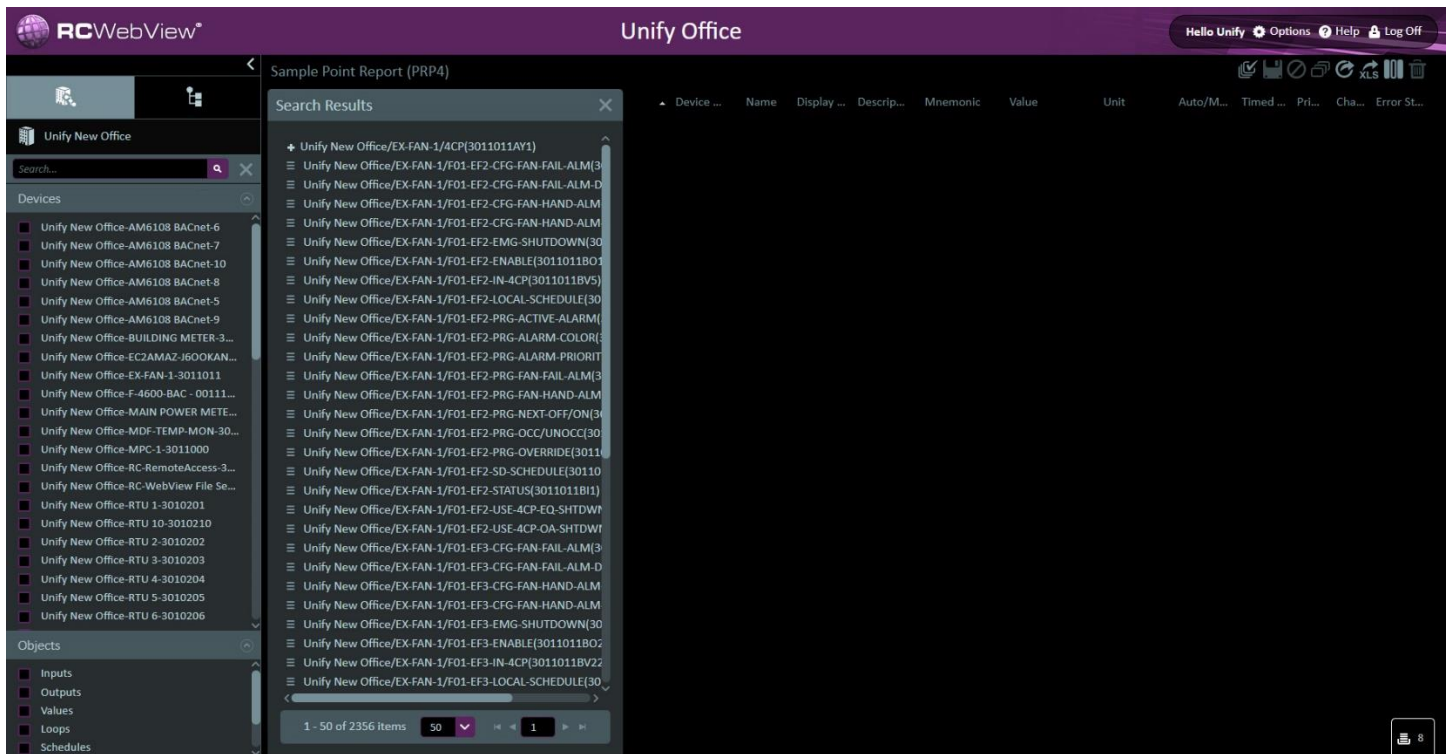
RCWebView®

Unify Office

Hello Unify Options Help Log Off

Sample Point Report (PRP4)

Unify New Office

Search...

Devices

Unify New Office-AM6108 BACnet-6
Unify New Office-AM6108 BACnet-7
Unify New Office-AM6108 BACnet-10
Unify New Office-AM6108 BACnet-8
Unify New Office-AM6108 BACnet-5
Unify New Office-AM6108 BACnet-9
Unify New Office-BUILDING METER-3...
Unify New Office-EC2AMAZ-J6OOKAN...
Unify New Office-EX-FAN-1-3011011
Unify New Office-F-4600-BAC - 00111...
Unify New Office-MAIN POWER METE...
Unify New Office-MDF-TEMP-MON-30...
Unify New Office-MPC-1-3011000
Unify New Office-RC-RemoteAccess-3...
Unify New Office-RC-WebView File Se...
Unify New Office-RTU 1-3010201
Unify New Office-RTU 10-3010210
Unify New Office-RTU 2-3010202
Unify New Office-RTU 3-3010203
Unify New Office-RTU 4-3010204
Unify New Office-RTU 5-3010205
Unify New Office-RTU 6-3010206

Objects

Inputs
Outputs
Values
Loops
Schedules

Search Results

+ Unify New Office/EX-FAN-1/4CP(3011011AY1)
≡ Unify New Office/EX-FAN-1/F01-EF2-CFG-FAN-FAIL-ALM(3
≡ Unify New Office/EX-FAN-1/F01-EF2-CFG-FAN-FAIL-ALM-D
≡ Unify New Office/EX-FAN-1/F01-EF2-CFG-FAN-HAND-ALM
≡ Unify New Office/EX-FAN-1/F01-EF2-CFG-FAN-HAND-ALM
≡ Unify New Office/EX-FAN-1/F01-EF2-EMG-SHUTDOWN(30
≡ Unify New Office/EX-FAN-1/F01-EF2-ENABLE(3011011BO1
≡ Unify New Office/EX-FAN-1/F01-EF2-IN-4CP(3011011BV5)
≡ Unify New Office/EX-FAN-1/F01-EF2-LOCAL-SCHEDULE(30
≡ Unify New Office/EX-FAN-1/F01-EF2-PRG-ACTIVE-ALARM(
≡ Unify New Office/EX-FAN-1/F01-EF2-PRG-ALARM-COLOR(
≡ Unify New Office/EX-FAN-1/F01-EF2-PRG-ALARM-PRIORIT
≡ Unify New Office/EX-FAN-1/F01-EF2-PRG-FAN-FAIL-ALM(3
≡ Unify New Office/EX-FAN-1/F01-EF2-PRG-FAN-HAND-ALM
≡ Unify New Office/EX-FAN-1/F01-EF2-PRG-NEXT-OFF/ON(3
≡ Unify New Office/EX-FAN-1/F01-EF2-PRG-OCC/UNOCC(30
≡ Unify New Office/EX-FAN-1/F01-EF2-PRG-OVERRIDE(3011
≡ Unify New Office/EX-FAN-1/F01-EF2-SD-SCHEDULE(30110
≡ Unify New Office/EX-FAN-1/F01-EF2-STATUS(3011011BI1)
≡ Unify New Office/EX-FAN-1/F01-EF2-USE-4CP-EQ-SHTDWN
≡ Unify New Office/EX-FAN-1/F01-EF2-USE-4CP-OA-SHTDWN
≡ Unify New Office/EX-FAN-1/F01-EF3-CFG-FAN-FAIL-ALM(3
≡ Unify New Office/EX-FAN-1/F01-EF3-CFG-FAN-FAIL-ALM-D
≡ Unify New Office/EX-FAN-1/F01-EF3-CFG-FAN-HAND-ALM
≡ Unify New Office/EX-FAN-1/F01-EF3-CFG-FAN-HAND-ALM
≡ Unify New Office/EX-FAN-1/F01-EF3-EMG-SHUTDOWN(30
≡ Unify New Office/EX-FAN-1/F01-EF3-ENABLE(3011011BO2
≡ Unify New Office/EX-FAN-1/F01-EF3-IN-4CP(3011011BV22
≡ Unify New Office/EX-FAN-1/F01-EF3-LOCAL-SCHEDULE(30

1 - 50 of 2356 items 50 1

| Device ... | Name | Display ... | Descrip... | Mnemonic | Value | Unit | Auto/M... | Timed ... | Pri... | Cha... | Error St... |
|---|---|---|---|---|---|---|---|---|---|---|---|

XLS

8